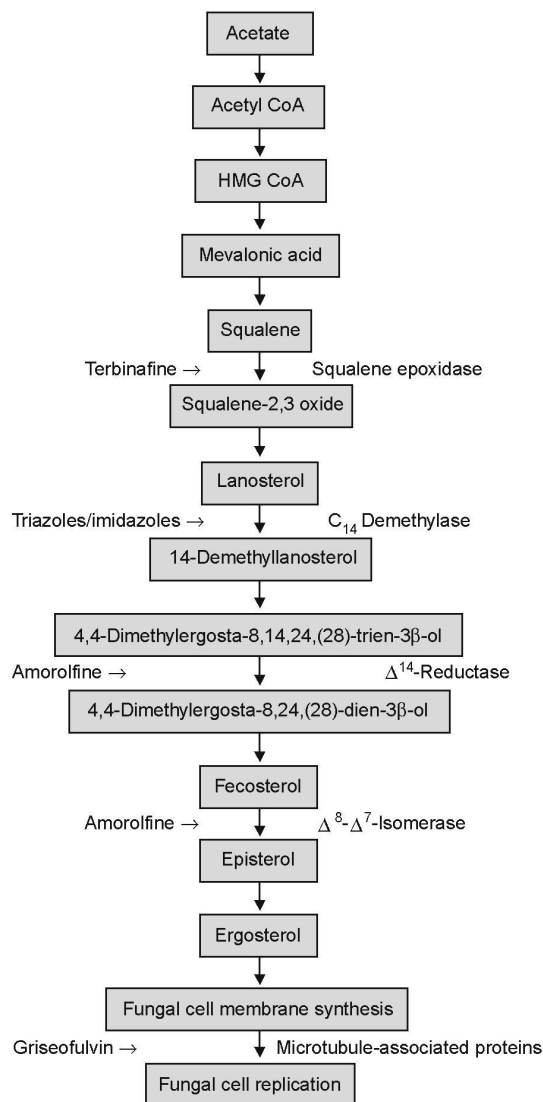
Acetate

Acetyl CoA

HMG CoA

Mevalonic acid

Squalene

Terbinafine → Squalene epoxidase

Squalene-2,3 oxide

Lanosterol

Triazoles/imidazoles → $C_{14}$ Demethylase

14-Demethyllanosterol

4,4-Dimethylergosta-8,14,24,(28)-trien-3β-ol

Amorolfine → $\Delta^{14}$-Reductase

4,4-Dimethylergosta-8,24,(28)-dien-3β-ol

Fecosterol

Amorolfine → $\Delta^{8}$-$\Delta^{7}$-Isomerase

Episterol

Ergosterol

Fungal cell membrane synthesis

Griseofulvin → Microtubule-associated proteins

Fungal cell replication